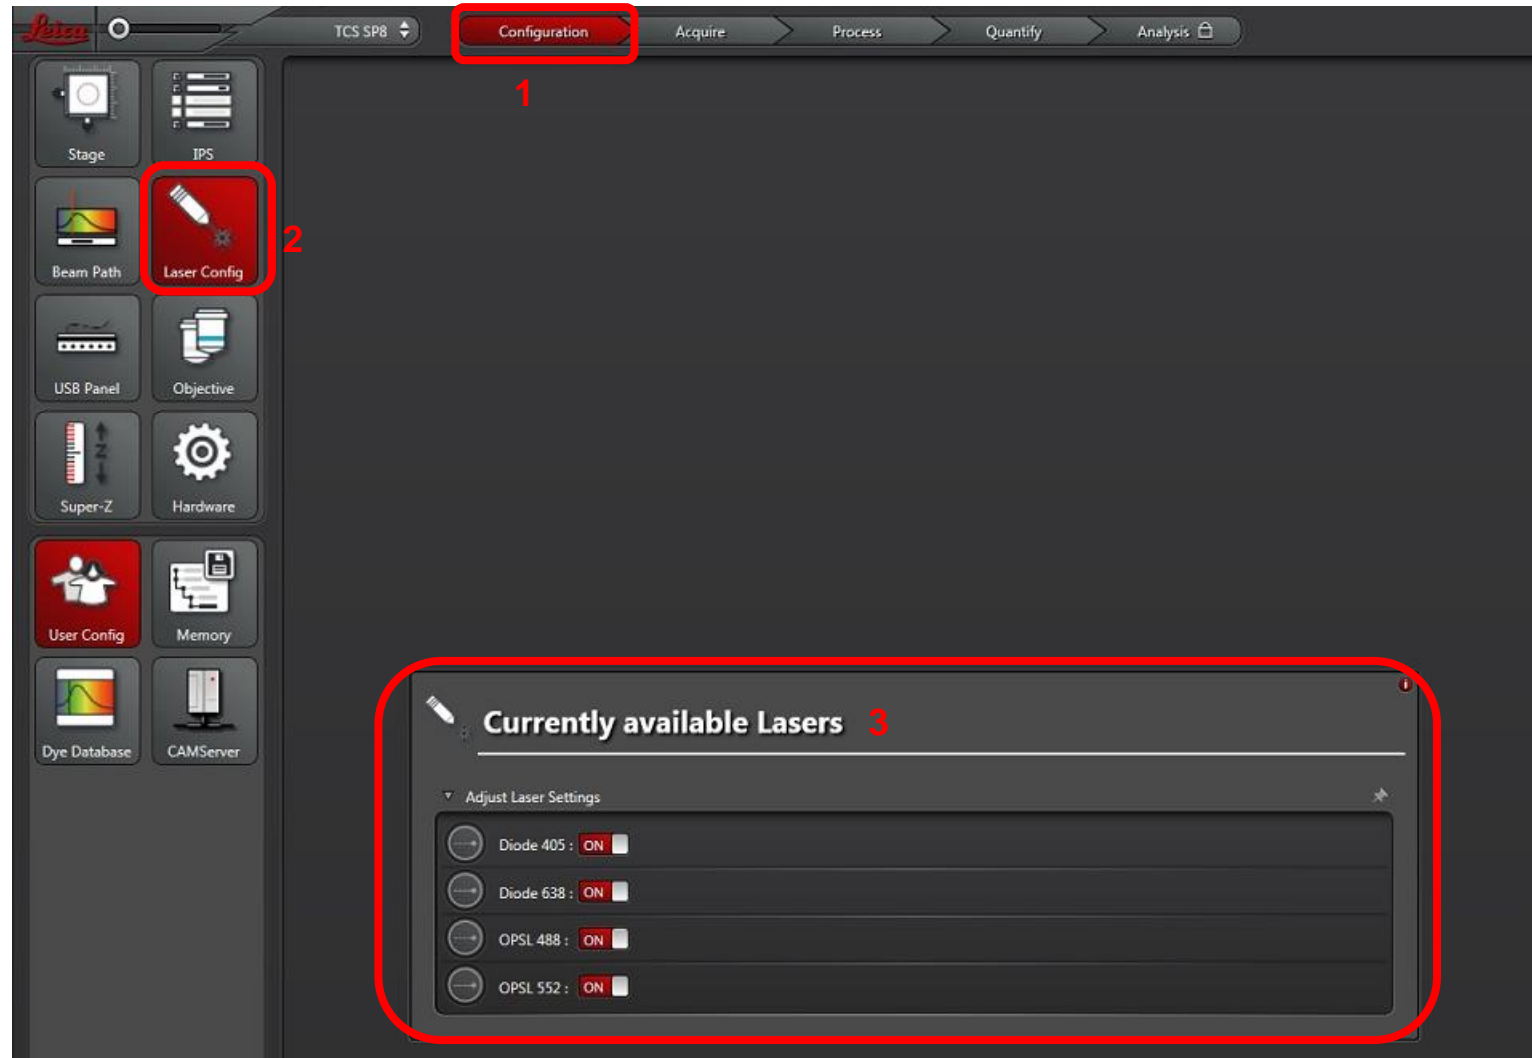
Leica TCS SP8 Configuration Acquire Process Quantify Analysis

1

Stage IPS

Beam Path Laser Config 2

USB Panel Objective

Super-Z Hardware

User Config Memory

Dye Database CAMServer

Currently available Lasers 3

Adjust Laser Settings

Diode 405 : ON

Diode 638 : ON

OPSL 488 : ON

OPSL 552 : ON